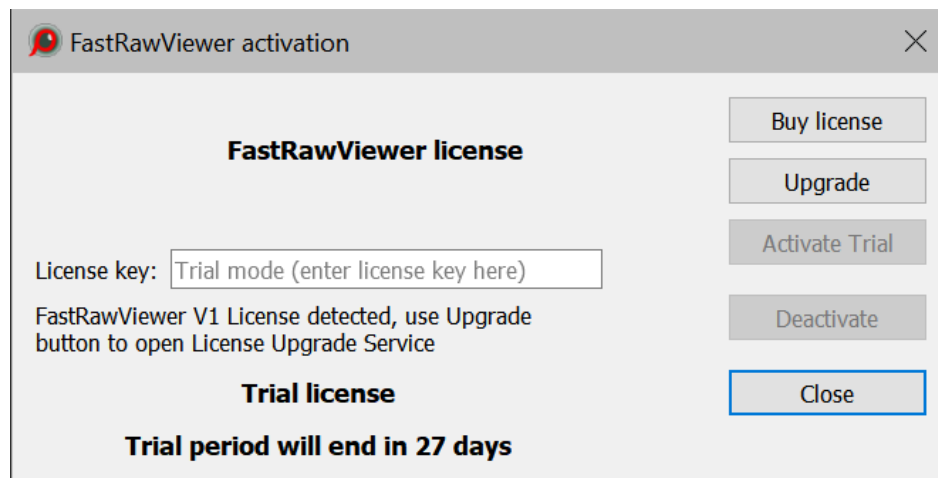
FastRawViewer activation

FastRawViewer license

License key: Trial mode (enter license key here)

FastRawViewer V1 License detected, use Upgrade button to open License Upgrade Service

Trial license

Trial period will end in 27 days

Buy license

Upgrade

Activate Trial

Deactivate

Close